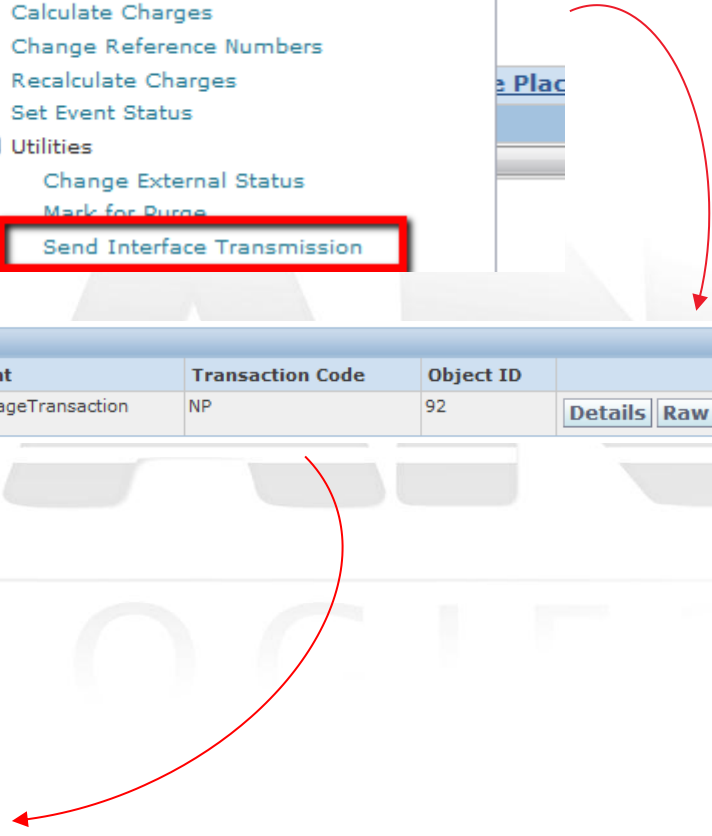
Calculate Charges
Change Reference Numbers
Recalculate Charges
Set Event Status
Utilities
Change External Status
Mark for Purge
Send Interface Transmission

e Plac

| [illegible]t | Transaction Code | Object ID | |
|---|---|---|---|
| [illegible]ageTransaction | NP | 92 | Details Raw |